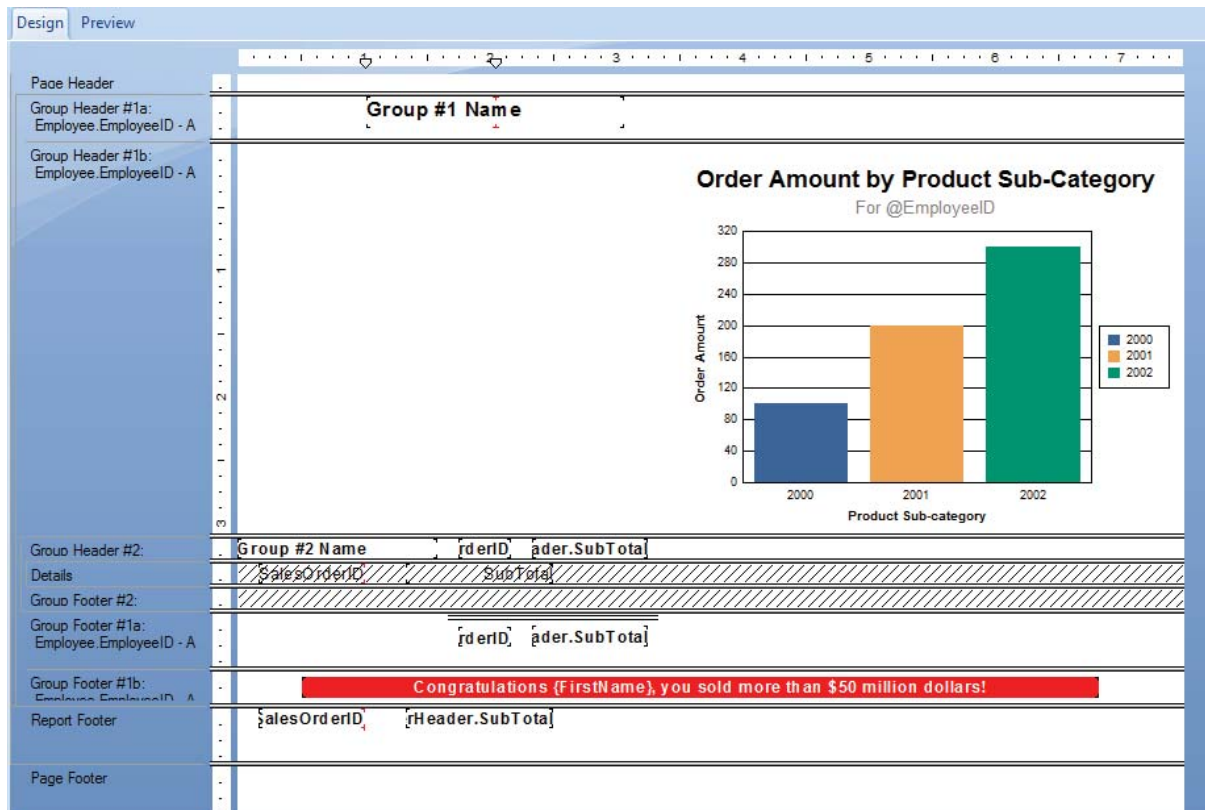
Design Preview

1 2 3 4 5 6 7

Page Header

Group Header #1a: Employee.EmployeeID - A

Group #1 Name

Group Header #1b: Employee.EmployeeID - A

1

2

3

Order Amount by Product Sub-Category

For @EmployeeID

| Order Amount |
|---|
| 320 |
| 280 |
| 240 |
| 200 |
| 160 |
| 120 |
| 80 |
| 40 |
| 0 |

2000 2001 2002

Product Sub-category

2000
2001
2002

Group Header #2:

Group #2 Name rderID ader.SubTota

Details

SalesOrderID SubTota

Group Footer #2:

Group Footer #1a: Employee.EmployeeID - A

rderID ader.SubTota

Group Footer #1b: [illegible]

Congratulations {FirstName}, you sold more than $50 million dollars!

Report Footer

salesOrderID rHeader.SubTota

Page Footer